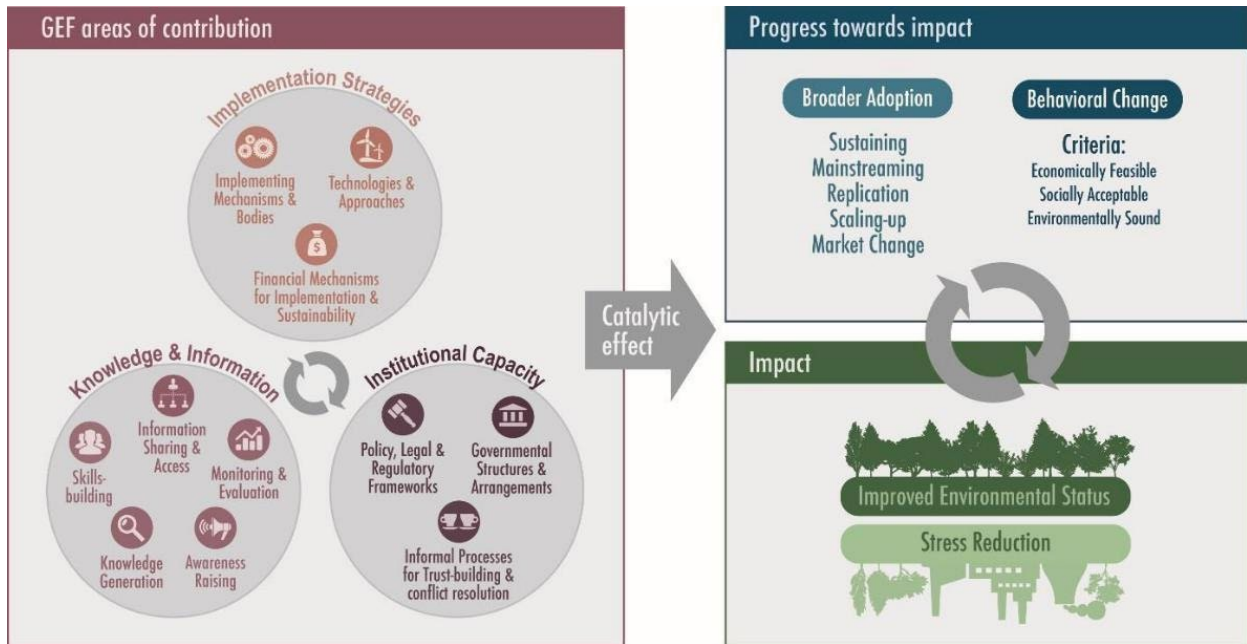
GEF areas of contribution

Implementation Strategies

Implementing Mechanisms & Bodies

Technologies & Approaches

Financial Mechanisms for Implementation & Sustainability

Knowledge & Information

Skills-building

Information Sharing & Access

Monitoring & Evaluation

Knowledge Generation

Awareness Raising

Institutional Capacity

Policy, Legal & Regulatory Frameworks

Governmental Structures & Arrangements

Informal Processes for Trust-building & conflict resolution

Catalytic effect

Progress towards impact

Broader Adoption

Sustaining
Mainstreaming
Replication
Scaling-up
Market Change

Behavioral Change

Criteria:
Economically Feasible
Socially Acceptable
Environmentally Sound

Impact

Improved Environmental Status

Stress Reduction